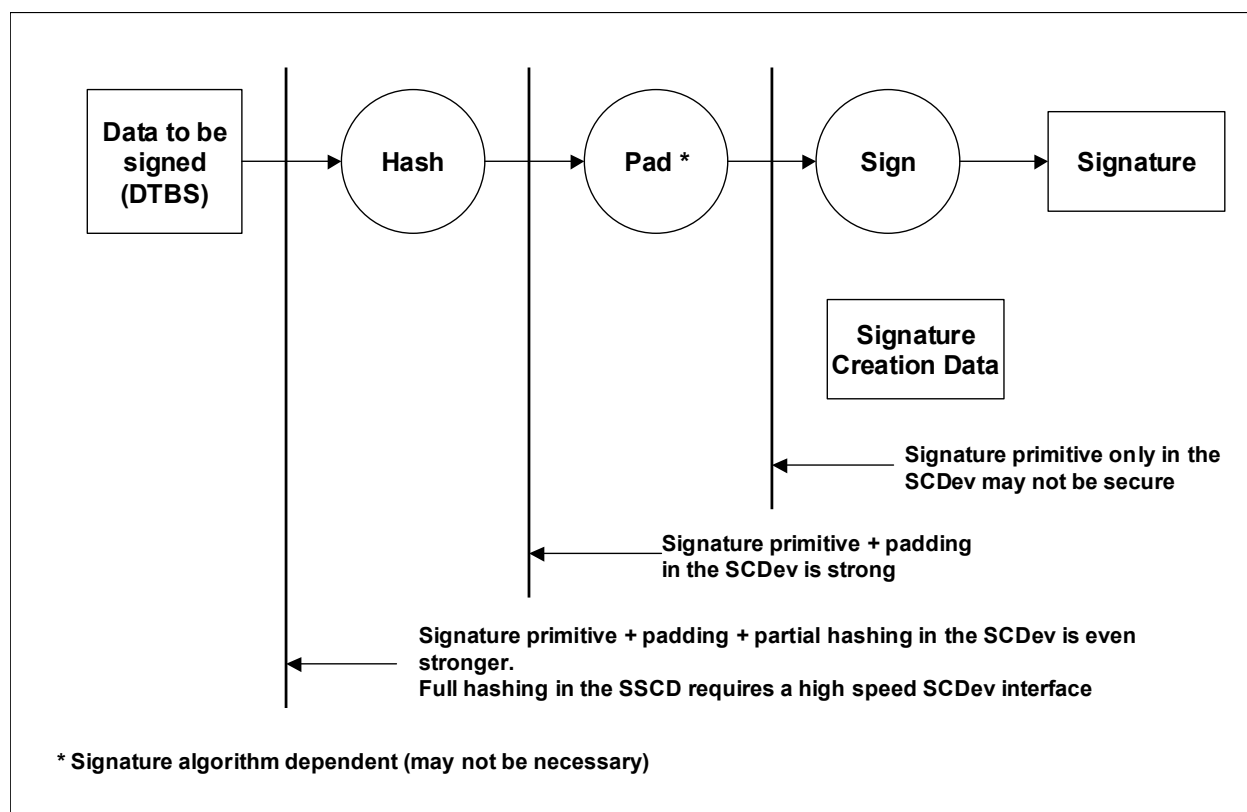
Data to be signed (DTBS)

Hash

Pad *

Sign

Signature

Signature Creation Data

Signature primitive only in the SCDev may not be secure

Signature primitive + padding in the SCDev is strong

Signature primitive + padding + partial hashing in the SCDev is even stronger.
Full hashing in the SSCD requires a high speed SCDev interface

* Signature algorithm dependent (may not be necessary)